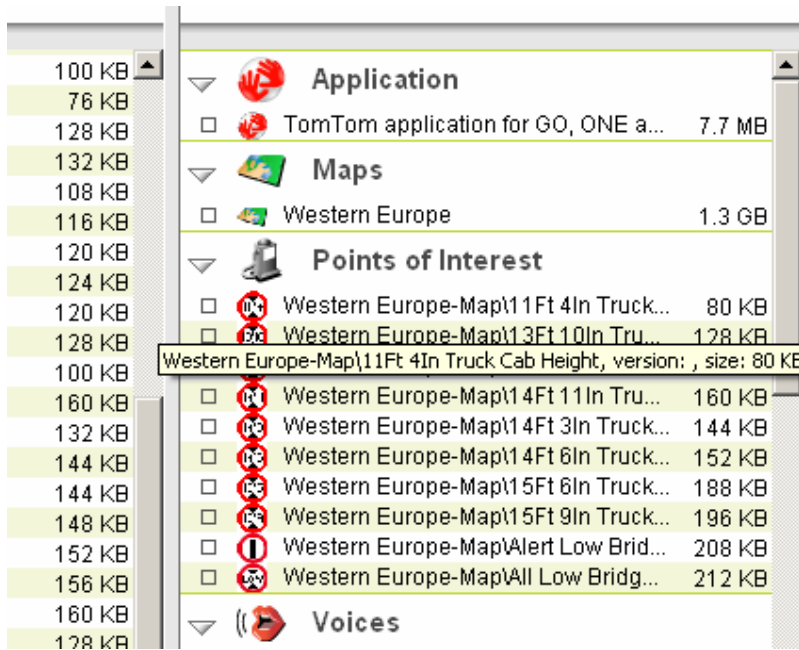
100 KB
76 KB
128 KB
132 KB
108 KB
116 KB
120 KB
124 KB
120 KB
128 KB
100 KB
160 KB
132 KB
144 KB
144 KB
148 KB
152 KB
156 KB
160 KB
128 KB

Application
TomTom application for GO, ONE a... 7.7 MB

Maps
Western Europe 1.3 GB

Points of Interest
Western Europe-Map\11Ft 4In Truck... 80 KB
Western Europe-Map\13Ft 10In Tru... 128 KB
Western Europe-Map\11Ft 4In Truck Cab Height, version: , size: 80 KB
Western Europe-Map\14Ft 11In Tru... 160 KB
Western Europe-Map\14Ft 3In Truck... 144 KB
Western Europe-Map\14Ft 6In Truck... 152 KB
Western Europe-Map\15Ft 6In Truck... 188 KB
Western Europe-Map\15Ft 9In Truck... 196 KB
Western Europe-Map\Alert Low Brid... 208 KB
Western Europe-Map\All Low Bridg... 212 KB

Voices